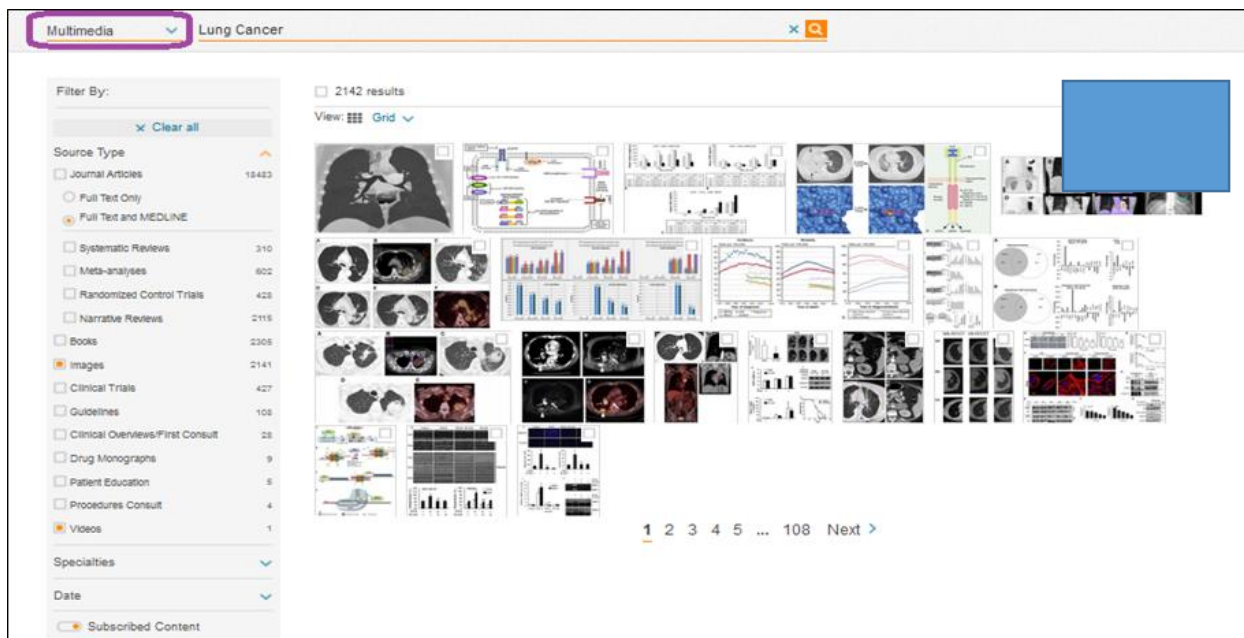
Multimedia
Lung Cancer

Filter By:
✕ Clear all
Source Type
Journal Articles 18483
Full Text Only
Full Text and MEDLINE
Systematic Reviews 310
Meta-analyses 602
Randomized Control Trials 428
Narrative Reviews 2115
Books 2305
Images 2141
Clinical Trials 427
Guidelines 108
Clinical Overviews/First Consult 28
Drug Monographs 9
Patient Education 5
Procedures Consult 4
Videos 1
Specialties
Date
Subscribed Content

2142 results
View: Grid

1 2 3 4 5 ... 108 Next >